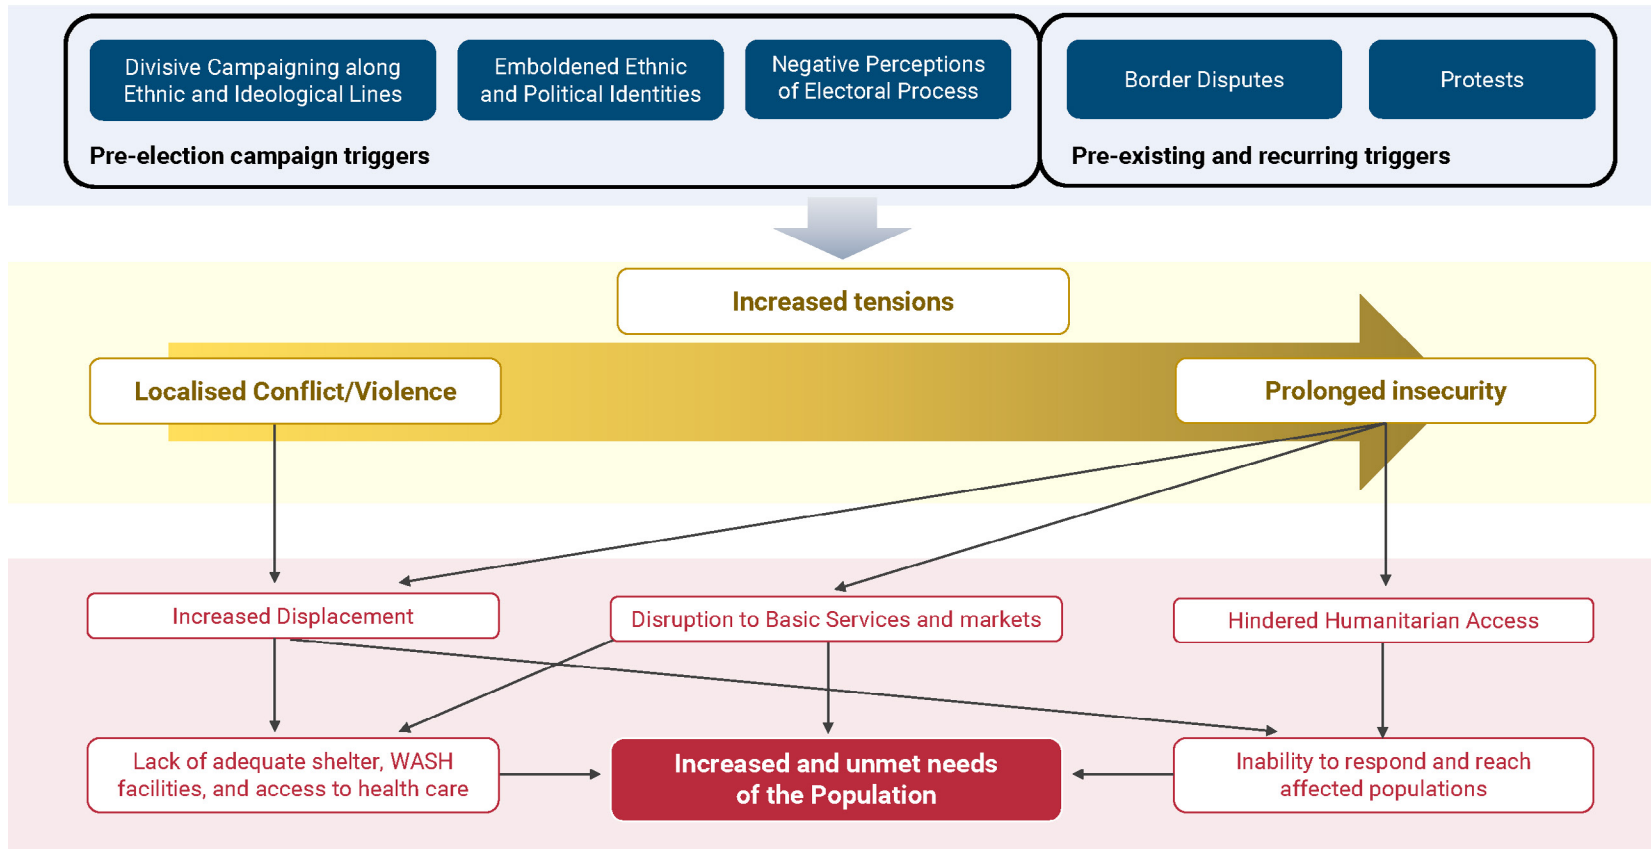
Divisive Campaigning along Ethnic and Ideological Lines

Emboldened Ethnic and Political Identities

Negative Perceptions of Electoral Process

Pre-election campaign triggers

Border Disputes

Protests

Pre-existing and recurring triggers

Increased tensions

Localised Conflict/Violence

Prolonged insecurity

Increased Displacement

Disruption to Basic Services and markets

Hindered Humanitarian Access

Lack of adequate shelter, WASH facilities, and access to health care

Increased and unmet needs of the Population

Inability to respond and reach affected populations